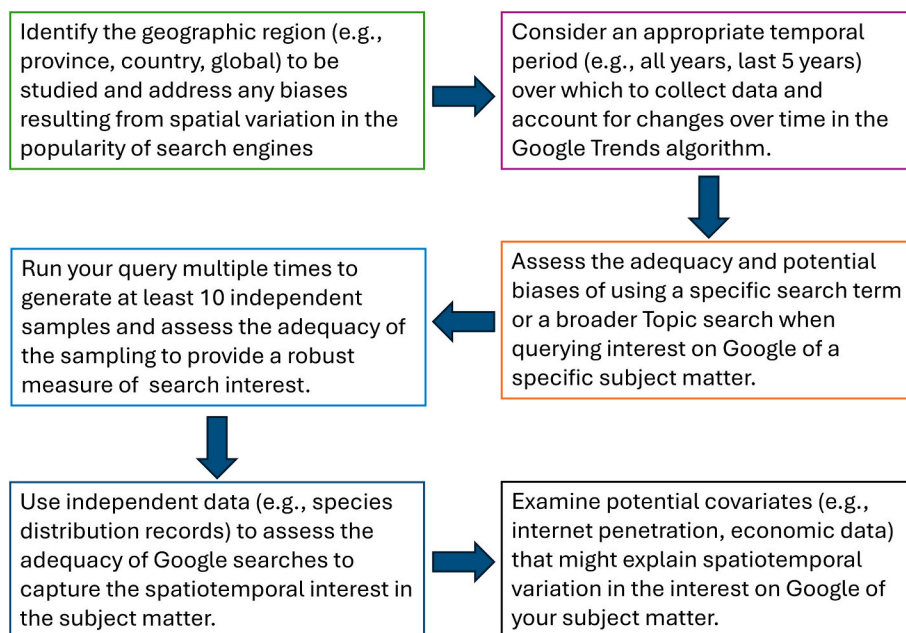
Identify the geographic region (e.g., province, country, global) to be studied and address any biases resulting from spatial variation in the popularity of search engines

Consider an appropriate temporal period (e.g., all years, last 5 years) over which to collect data and account for changes over time in the Google Trends algorithm.

Assess the adequacy and potential biases of using a specific search term or a broader Topic search when querying interest on Google of a specific subject matter.

Run your query multiple times to generate at least 10 independent samples and assess the adequacy of the sampling to provide a robust measure of search interest.

Use independent data (e.g., species distribution records) to assess the adequacy of Google searches to capture the spatiotemporal interest in the subject matter.

Examine potential covariates (e.g., internet penetration, economic data) that might explain spatiotemporal variation in the interest on Google of your subject matter.